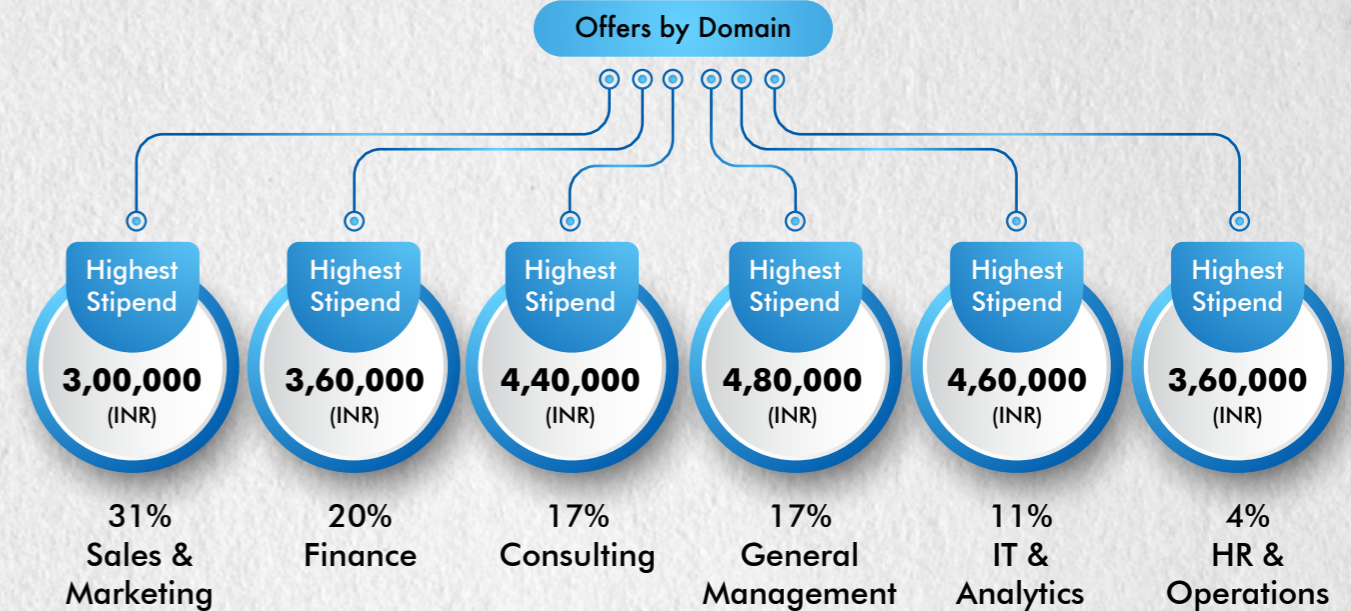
Offers by Domain

Highest Stipend
3,00,000
(INR)
31%
Sales & Marketing

Highest Stipend
3,60,000
(INR)
20%
Finance

Highest Stipend
4,40,000
(INR)
17%
Consulting

Highest Stipend
4,80,000
(INR)
17%
General Management

Highest Stipend
4,60,000
(INR)
11%
IT & Analytics

Highest Stipend
3,60,000
(INR)
4%
HR & Operations